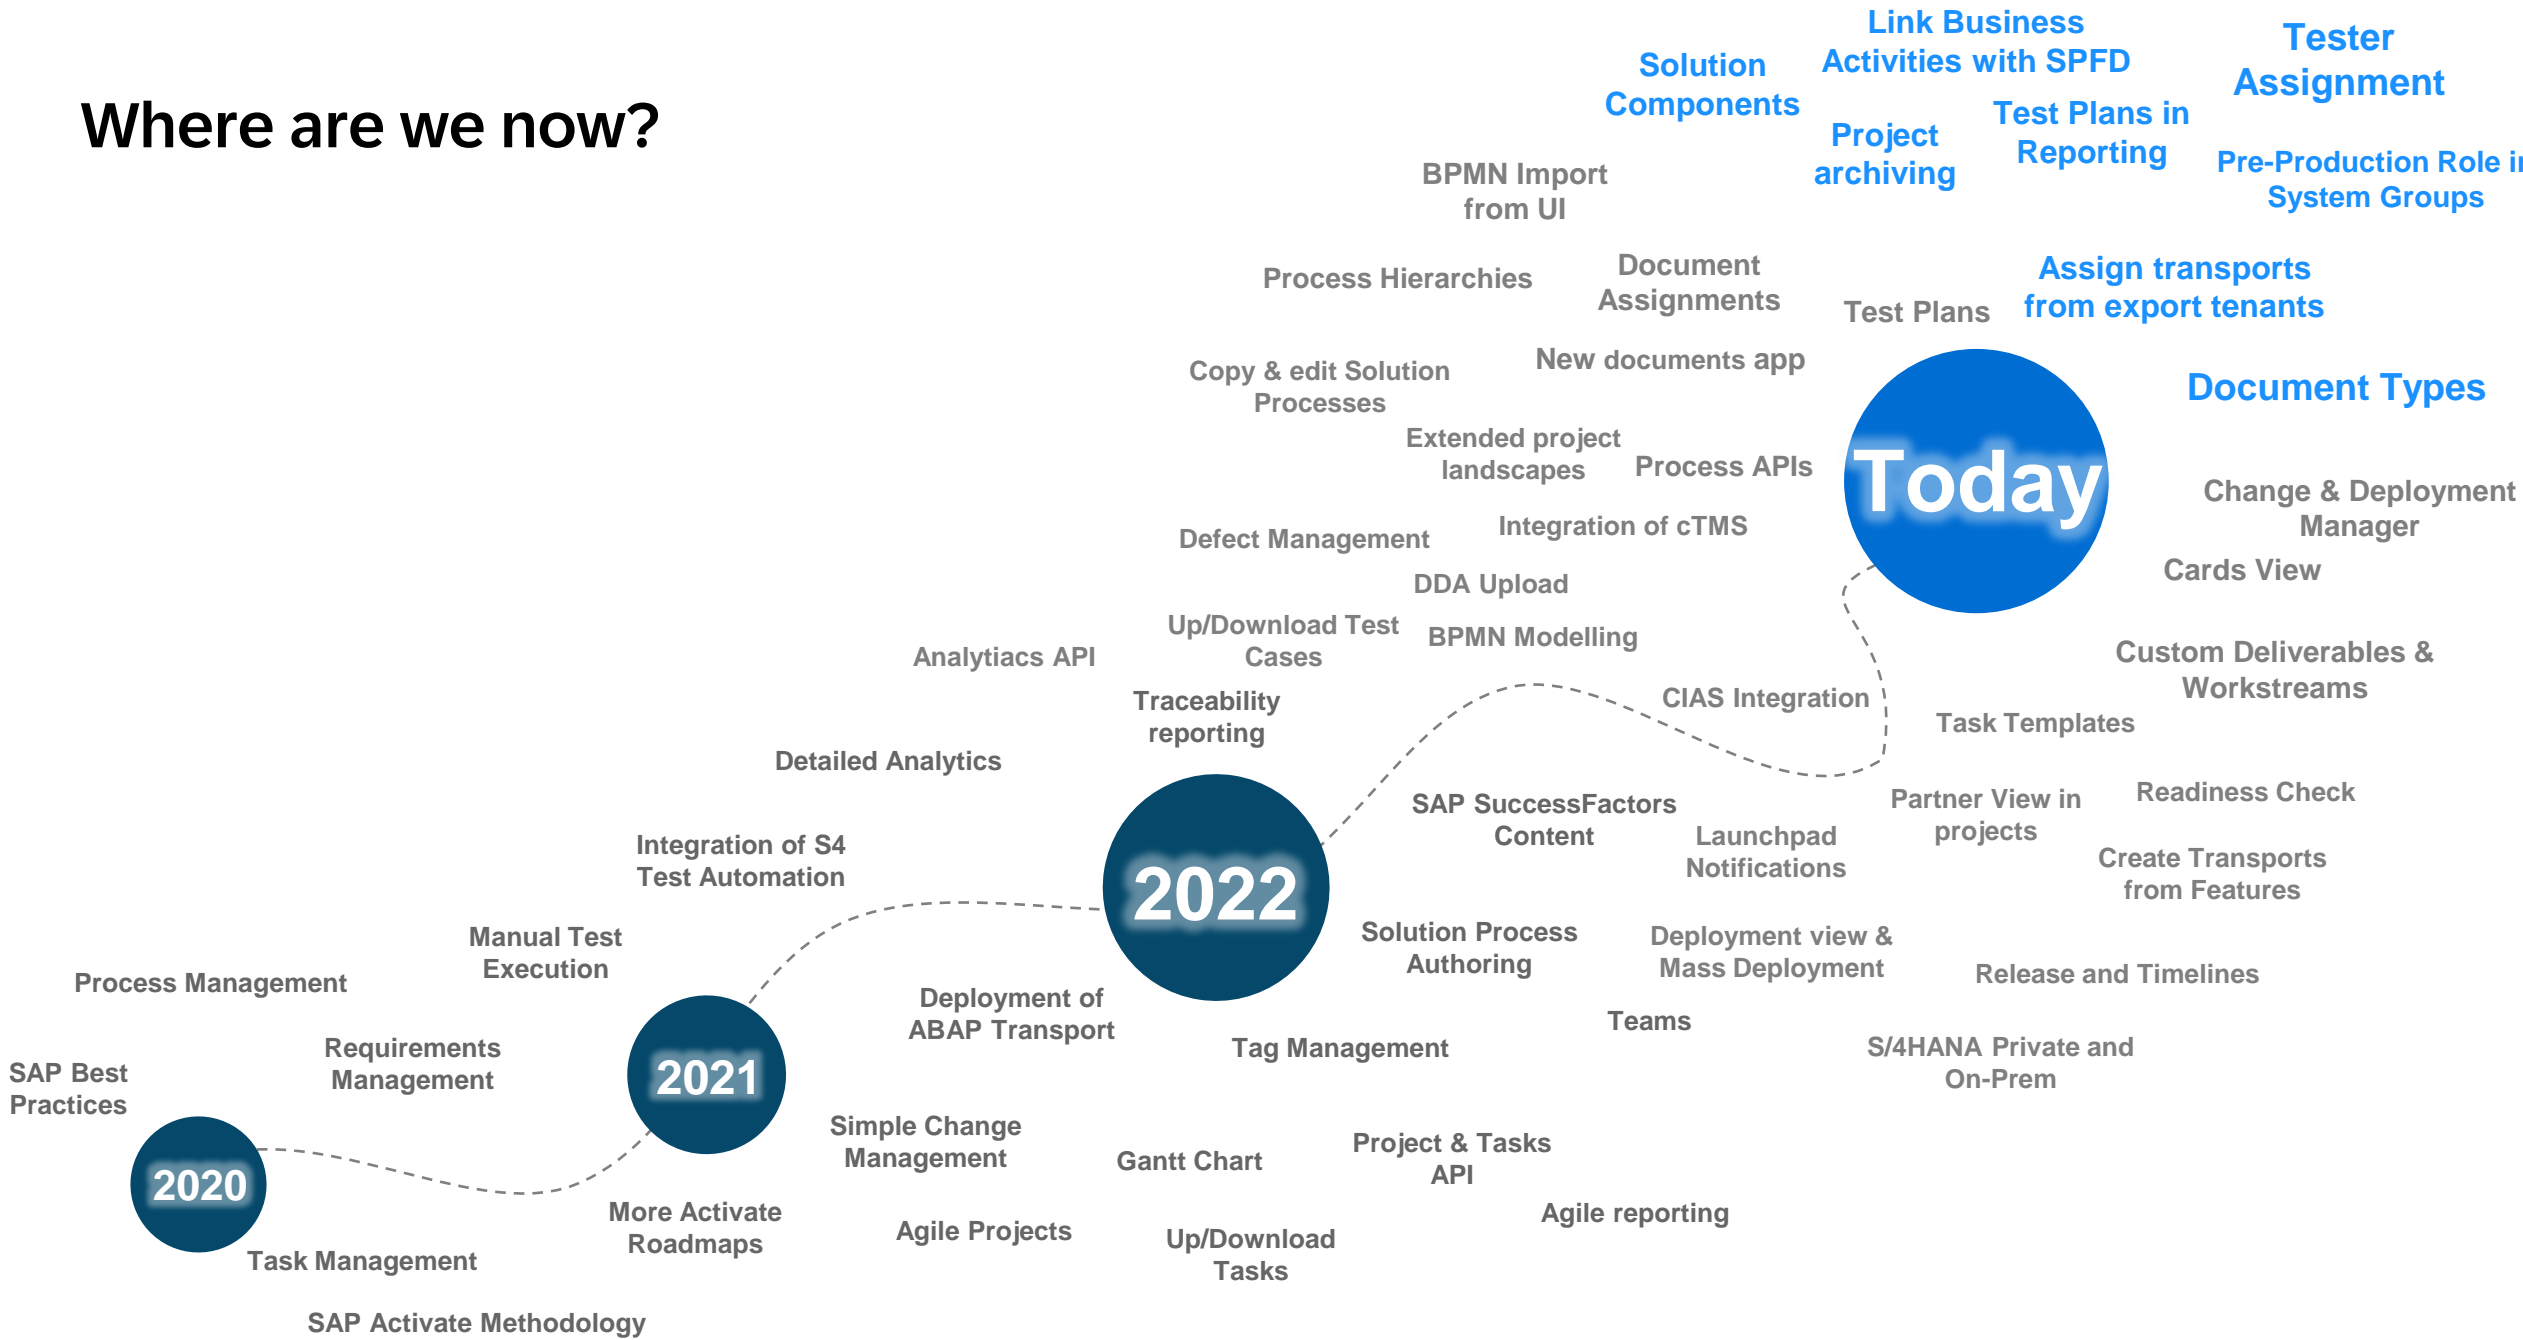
Where are we now?

Link Business Activities with SPFD

Solution Components

Tester Assignment

Project archiving

Test Plans in Reporting

Pre-Production Role i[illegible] System Groups

BPMN Import from UI

Process Hierarchies

Document Assignments

Test Plans

Assign transports from export tenants

Copy & edit Solution Processes

New documents app

Document Types

Extended project landscapes

Process APIs

Today

Change & Deployment Manager

Defect Management

Integration of cTMS

Cards View

DDA Upload

Up/Download Test Cases

BPMN Modelling

Analytiacs API

Custom Deliverables & Workstreams

CIAS Integration

Traceability reporting

Task Templates

Detailed Analytics

SAP SuccessFactors Content

Partner View in projects

Readiness Check

Launchpad Notifications

Integration of S4 Test Automation

Create Transports from Features

2022

Solution Process Authoring

Deployment view & Mass Deployment

Manual Test Execution

Release and Timelines

Process Management

Deployment of ABAP Transport

Teams

Tag Management

S/4HANA Private and On-Prem

Requirements Management

SAP Best Practices

2021

Simple Change Management

Project & Tasks API

Gantt Chart

2020

More Activate Roadmaps

Agile reporting

Agile Projects

Up/Download Tasks

Task Management

SAP Activate Methodology